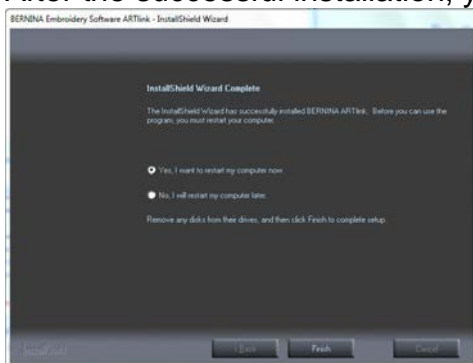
After the successful installation, y

BERNINA Embroidery Software ARTlink - InstallShield Wizard

InstallShield Wizard Complete

The InstallShield Wizard has successfully installed BERNINA ARTlink. Before you can use the program, you must restart your computer.

Yes, I want to restart my computer now.

No, I will restart my computer later.

Remove any disks from their drives, and then click Finish to complete setup.

InstallShield

< Back

Finish

Cancel